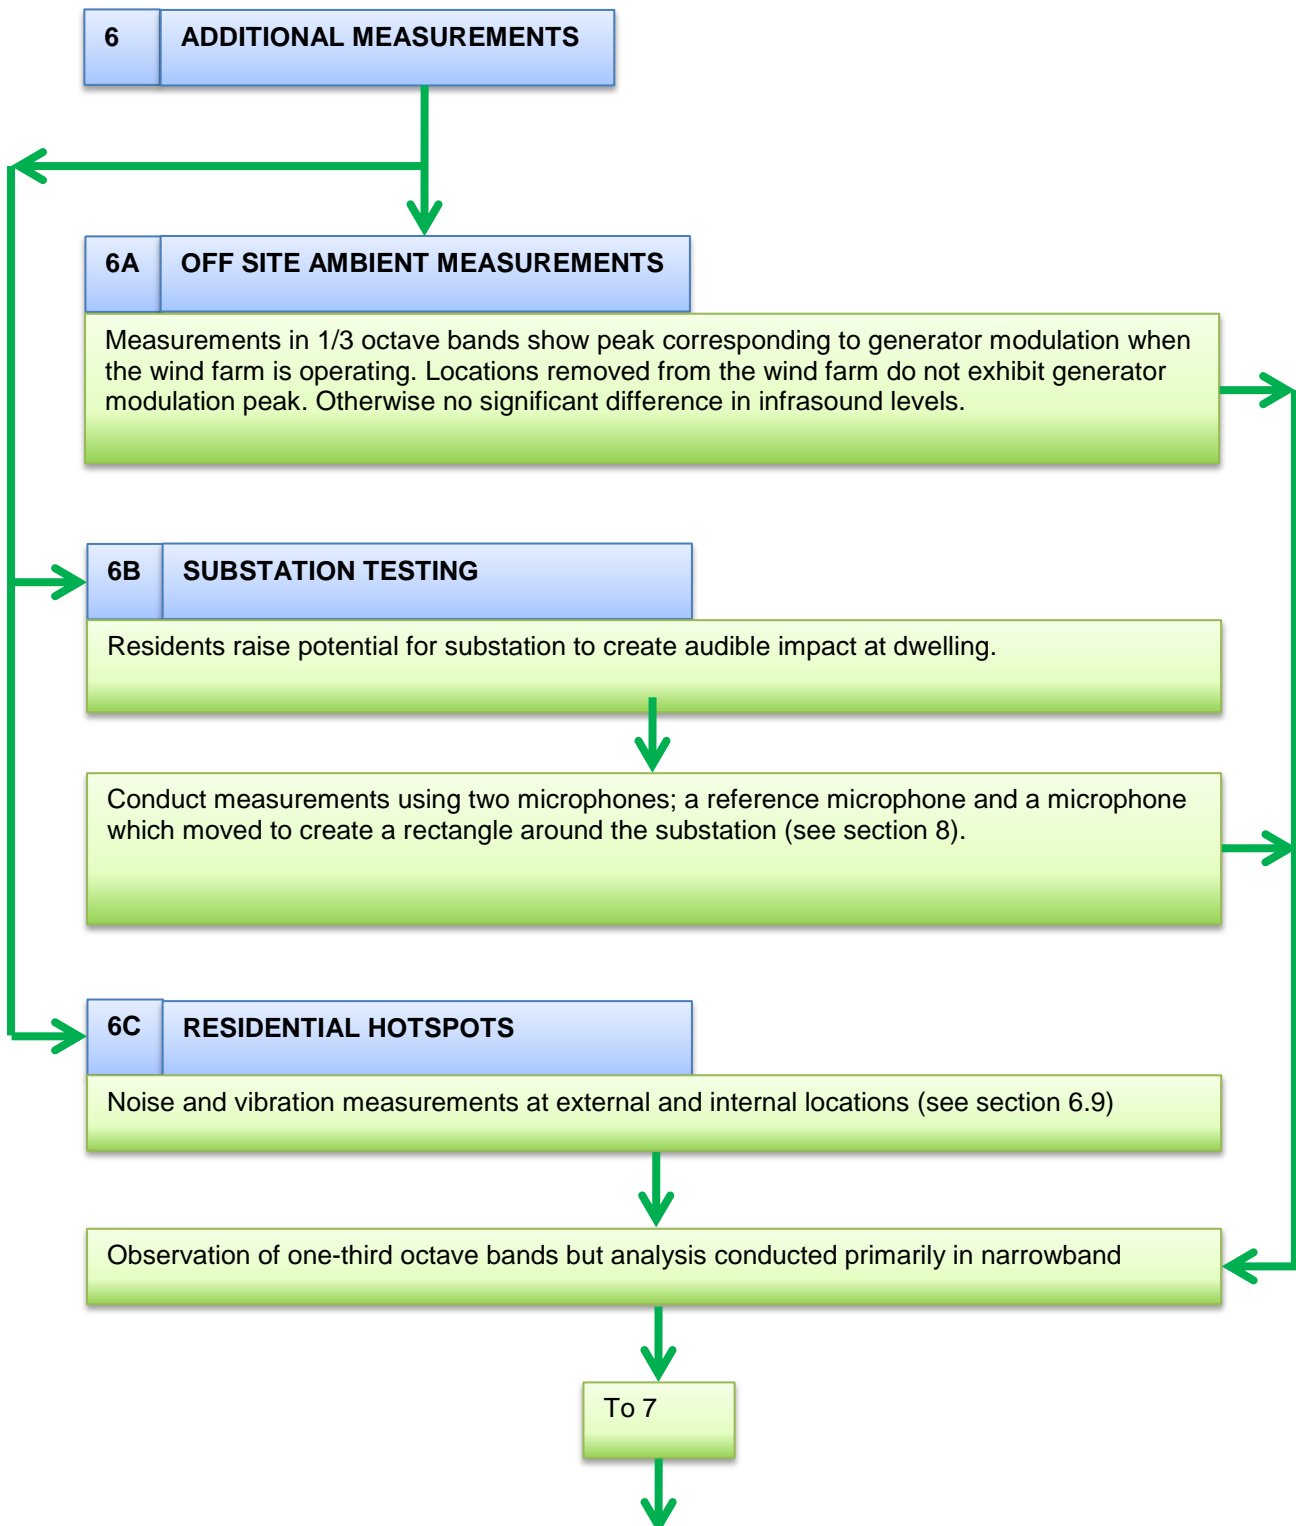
6 ADDITIONAL MEASUREMENTS

6A OFF SITE AMBIENT MEASUREMENTS

Measurements in 1/3 octave bands show peak corresponding to generator modulation when the wind farm is operating. Locations removed from the wind farm do not exhibit generator modulation peak. Otherwise no significant difference in infrasound levels.

6B SUBSTATION TESTING

Residents raise potential for substation to create audible impact at dwelling.

Conduct measurements using two microphones; a reference microphone and a microphone which moved to create a rectangle around the substation (see section 8).

6C RESIDENTIAL HOTSPOTS

Noise and vibration measurements at external and internal locations (see section 6.9)

Observation of one-third octave bands but analysis conducted primarily in narrowband

To 7